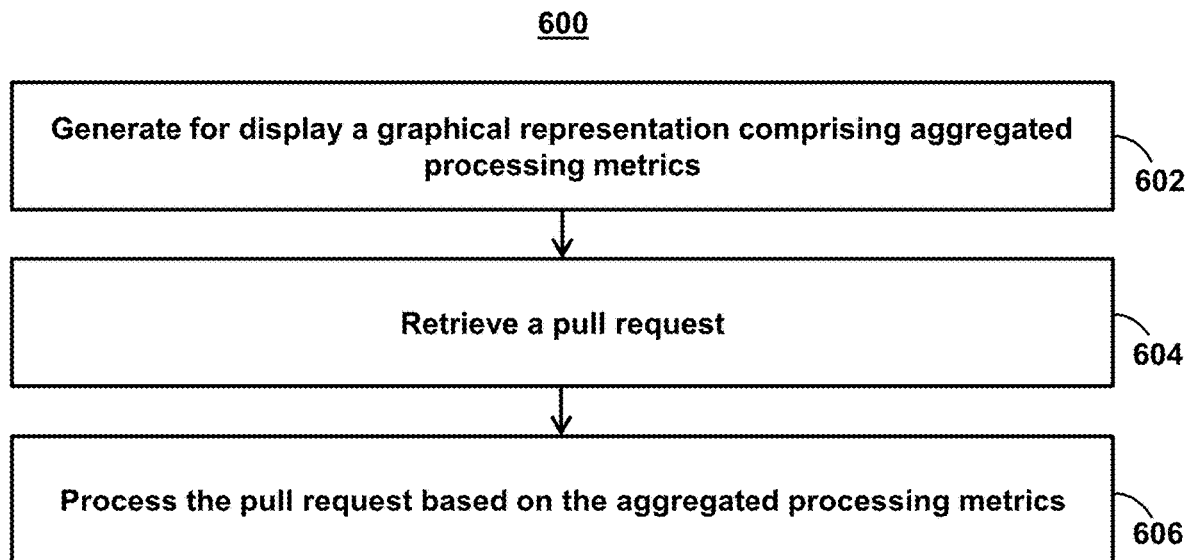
600

Generate for display a graphical representation comprising aggregated processing metrics

602

Retrieve a pull request

604

Process the pull request based on the aggregated processing metrics

606